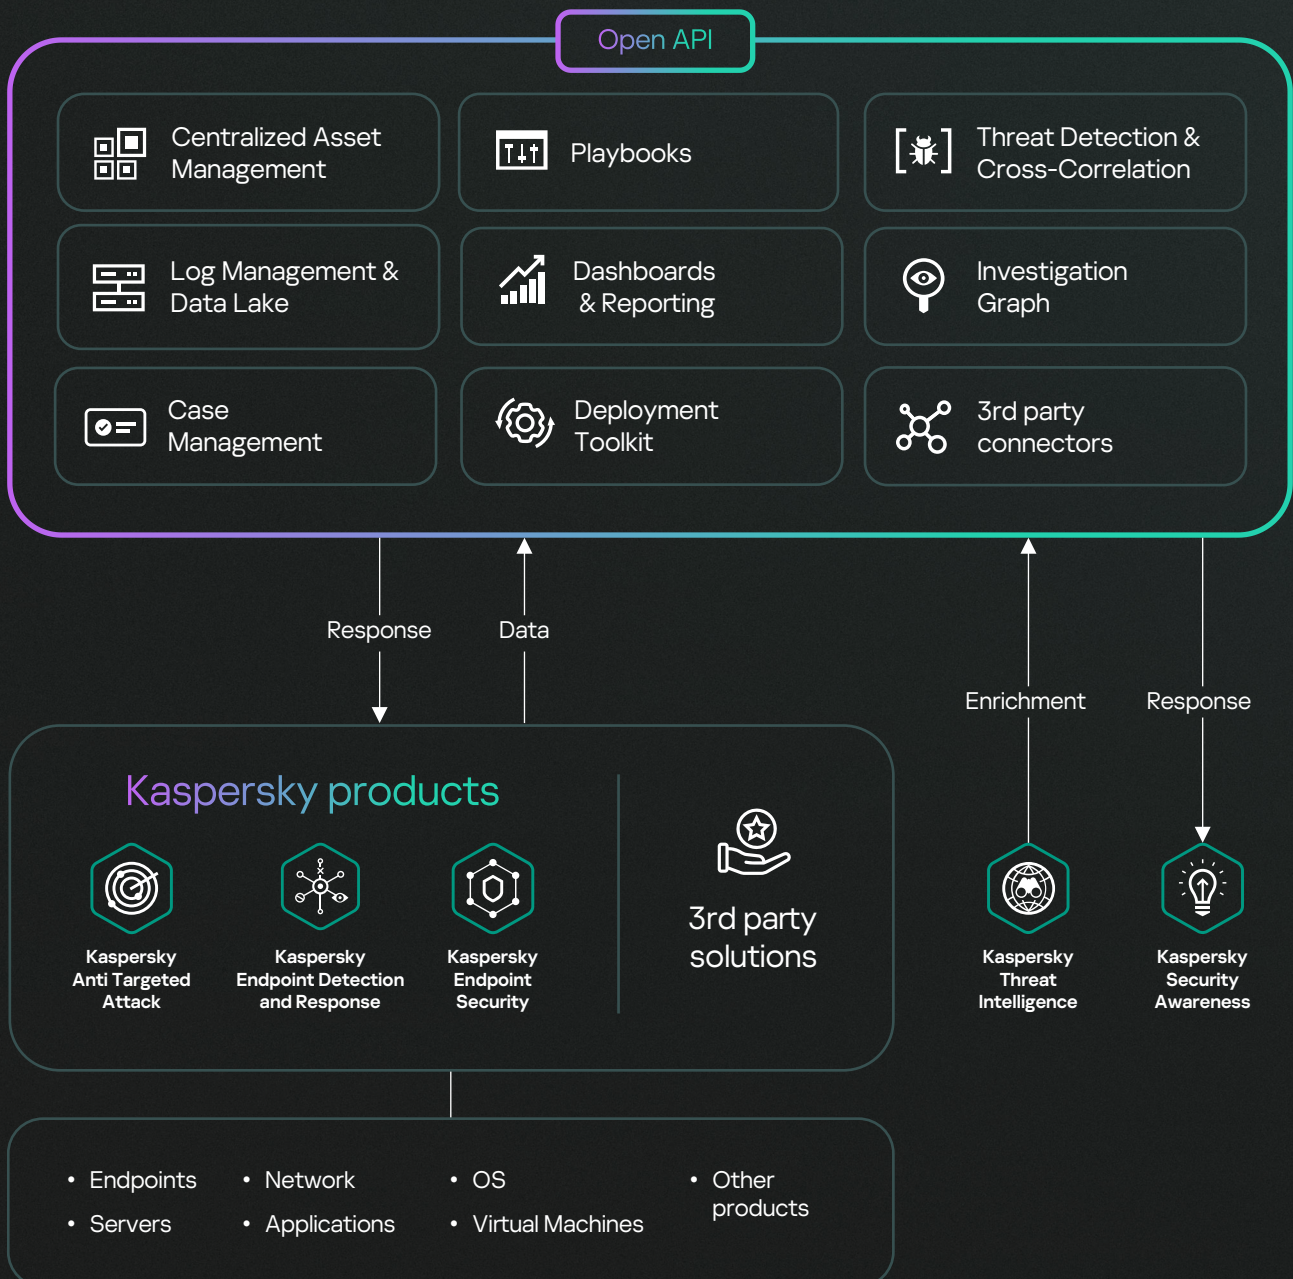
Open API

Centralized Asset Management

Playbooks

Threat Detection & Cross-Correlation

Log Management & Data Lake

Dashboards & Reporting

Investigation Graph

Case Management

Deployment Toolkit

3rd party connectors

Response

Data

Enrichment

Response

Kaspersky products

Kaspersky Anti Targeted Attack

Kaspersky Endpoint Detection and Response

Kaspersky Endpoint Security

3rd party solutions

Kaspersky Threat Intelligence

Kaspersky Security Awareness

• Endpoints
• Servers
• Network
• Applications
• OS
• Virtual Machines
• Other products